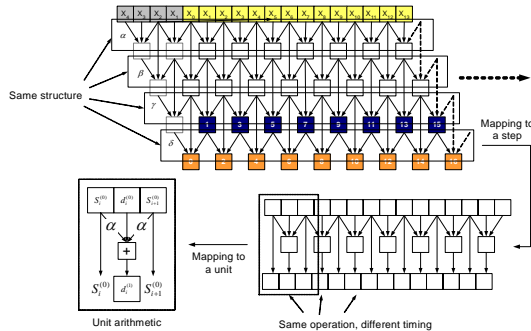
$X_3$ $X_2$ $X_1$ $X_0$ $X_1$ $X_2$ $X_3$ $X_4$ $X_5$ $X_6$ $X_7$ $X_8$ $X_9$ $X_{10}$ $X_{11}$ $X_{12}$

$\alpha$

$\beta$

$\gamma$

$\delta$

1 3 5 7 9 11 13 15

Same structure

Mapping to a step

$S_i^{(0)}$ $d_i^{(0)}$ $S_{i+1}^{(0)}$

$\alpha$ $\alpha$

+

$S_i^{(0)}$ $d_i^{(1)}$ $S_{i+1}^{(0)}$

Unit arithmetic

Mapping to a unit

Same operation, different timing